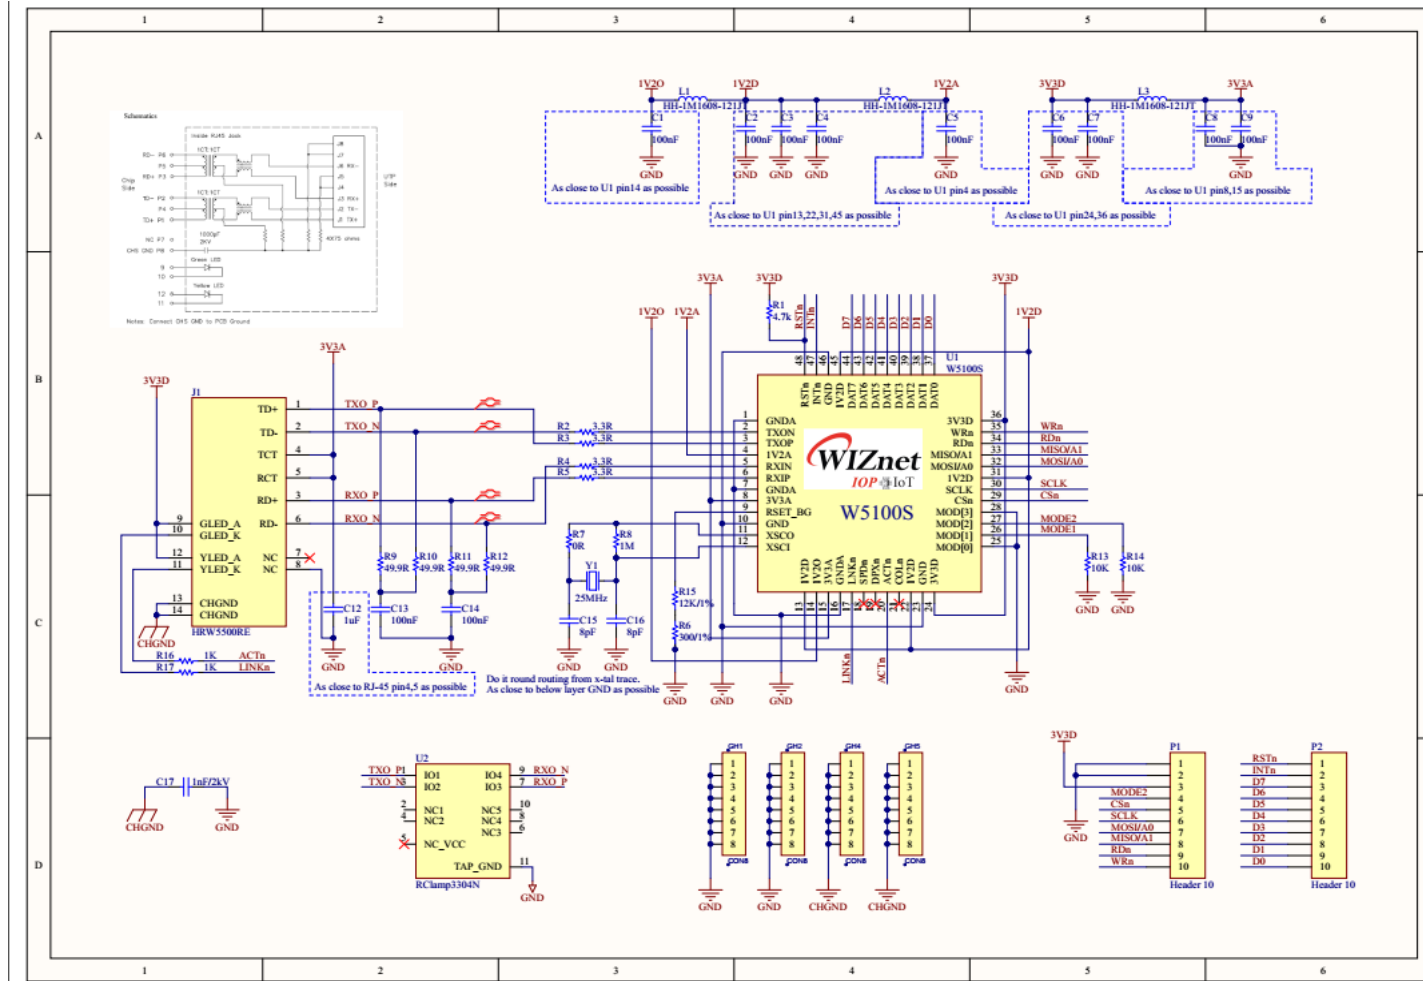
1 2 3 4 5 6

A

1V2O L1 HH-1M1608-121JT 1V2D L2 HH-1M1608-121JT 1V2A 3V3D L3 HH-1M1608-121JT 3V3A

C1 100nF GND
C2 100nF C3 100nF C4 100nF GND GND GND
C5 100nF GND
C6 100nF C7 100nF GND GND
C8 100nF C9 100nF GND

As close to U1 pin14 as possible
As close to U1 pin13,22,31,45 as possible
As close to U1 pin4 as possible
As close to U1 pin24,36 as possible
As close to U1 pin8,15 as possible

Schematics
Inside RJ45 Jack
Chip Side
UTP Side
Green LED
Yellow LED
Notes: Connect CHS GND to PCB Ground

B

3V3A 3V3D 3V3A 3V3D 1V2O 1V2A 3V3D 1V2D

R1 4.7k
RSTn INTn
D7 D6 D5 D4 D3 D2 D1 D0

U1 W5100S

J1
TD+ TD- TCT RCT RD+ RD-
GLED_A GLED_K YLED_A YLED_K NC NC CHGND CHGND
HRW5500RE

TXO_P TXO_N RXO_P RXO_N

R2 3.3R R3 3.3R R4 3.3R R5 3.3R

GNDA TXON TXOP 1V2A RXIN RXIP GNDA 3V3A RSET_BG GND XSCO XSCI
RSTn INTn GND 1V2D DAT7 DAT6 DAT5 DAT4 DAT3 DAT2 DAT1 DAT0
3V3D WRn RDn MISO/A1 MOSI/A0 1V2D SCLK CSn MOD[3] MOD[2] MOD[1] MOD[0]
1V2D 1V2O 3V3A GNDA LNKn SPDn DPXn ACTn COLn 1V2D GND 3V3D

WIZnet IOP IoT
W5100S

WRn RDn MISO/A1 MOSI/A0 SCLK CSn MODE2 MODE1

C

R7 0R R8 1M Y1 25MHz C15 8pF C16 8pF
R15 12K/1% R6 300/1%
R9 49.9R R10 49.9R R11 49.9R R12 49.9R
C12 1uF C13 100nF C14 100nF
R13 10K R14 10K
GND GND GND GND GND GND GND GND GND GND
CHGND
R16 1K ACTn
R17 1K LINKn
LINKn ACTn

As close to RJ-45 pin4,5 as possible
Do it round routing from x-tal trace.
As close to below layer GND as possible

D

C17 1nF/2kV CHGND GND

U2
TXO_P TXO_N IO1 IO2 IO4 IO3 RXO_N RXO_P
NC1 NC2 NC5 NC4 NC3
NC_VCC
TAP_GND
RClamp3304N
GND

CN1 CN2 CN4 CN5
1 2 3 4 5 6 7 8
CON8 CON8 CON8 CON8
GND GND CHGND CHGND

3V3D
P1
MODE2 CSn SCLK MOSI/A0 MISO/A1 RDn WRn
1 2 3 4 5 6 7 8 9 10
Header 10
GND

P2
RSTn INTn D7 D6 D5 D4 D3 D2 D1 D0
1 2 3 4 5 6 7 8 9 10
Header 10

1 2 3 4 5 6